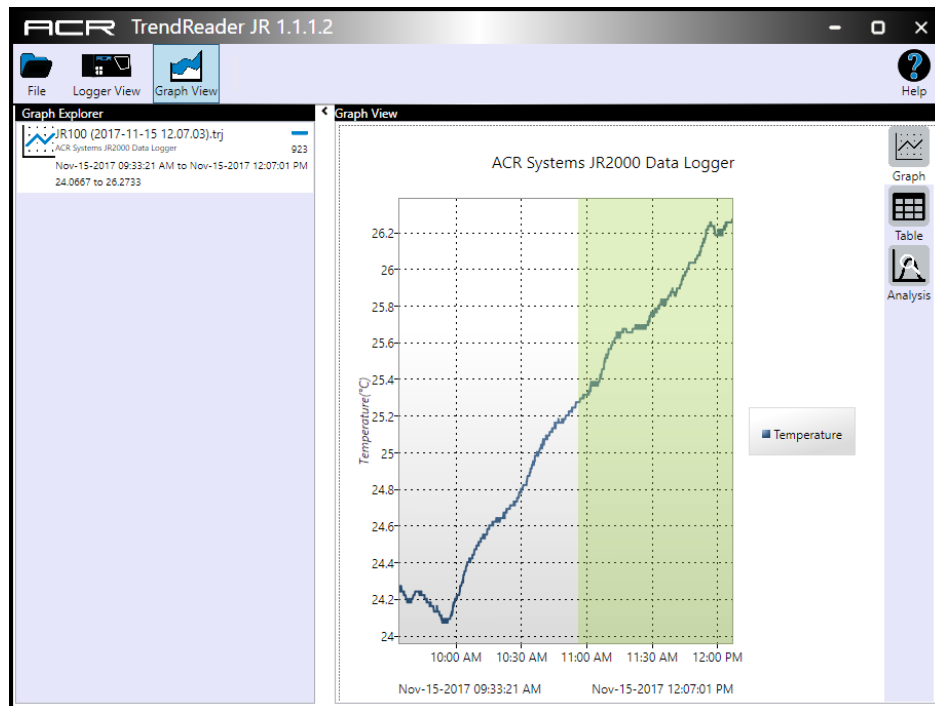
ACR TrendReader JR 1.1.1.2

File
Logger View
Graph View
Help

Graph Explorer
JR100 (2017-11-15 12.07.03).trj
ACR Systems JR2000 Data Logger
923
Nov-15-2017 09:33:21 AM to Nov-15-2017 12:07:01 PM
24.0667 to 26.2733

Graph View

ACR Systems JR2000 Data Logger

Temperature(°C)
26.2
26
25.8
25.6
25.4
25.2
25
24.8
24.6
24.4
24.2
24

10:00 AM
10:30 AM
11:00 AM
11:30 AM
12:00 PM

Nov-15-2017 09:33:21 AM
Nov-15-2017 12:07:01 PM

Temperature

Graph
Table
Analysis